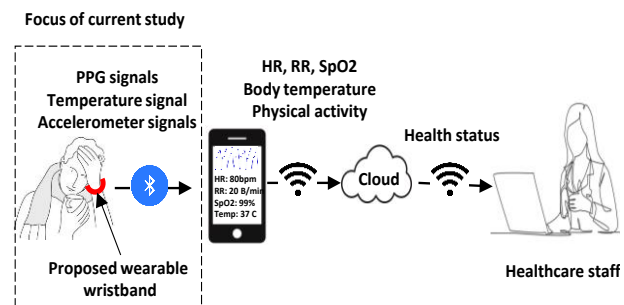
Focus of current study

PPG signals
Temperature signal
Accelerometer signals

Proposed wearable wristband

HR, RR, SpO2
Body temperature
Physical activity

HR: 80bpm
RR: 20 B/min
SpO2: 99%
Temp: 37 C

Cloud

Health status

Healthcare staff